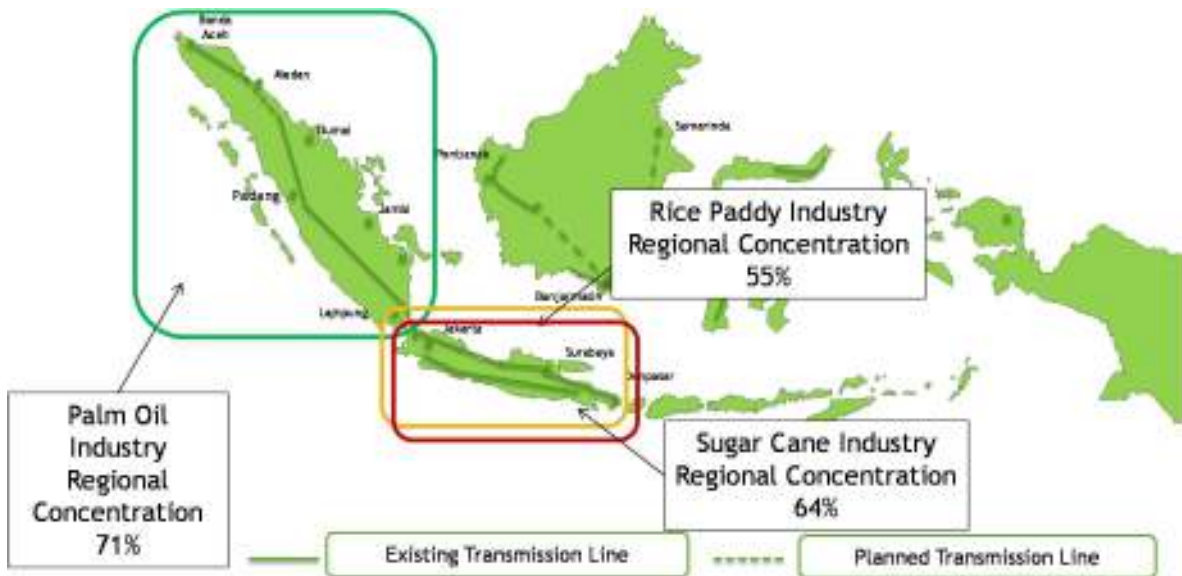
Banda Aceh

Medan

Dumai

Padang

Jambi

Lampung

Pontianak

Samarinda

Banjarmasin

Jakarta

Surabaya

Denpasar

Rice Paddy Industry Regional Concentration 55%

Palm Oil Industry Regional Concentration 71%

Sugar Cane Industry Regional Concentration 64%

Existing Transmission Line

Planned Transmission Line